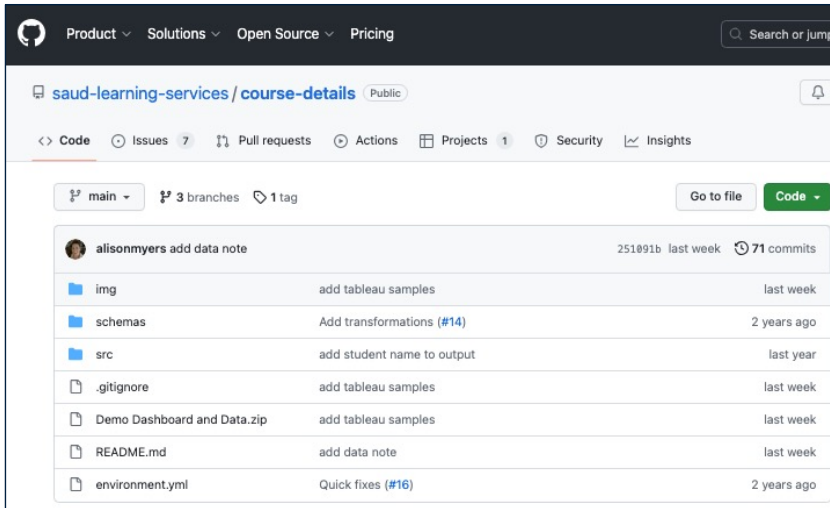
Product ∨ Solutions ∨ Open Source ∨ Pricing

Search or jum

saud-learning-services / course-details Public

<> Code Issues 7 Pull requests Actions Projects 1 Security Insights

main ▾ 3 branches 1 tag

Go to file Code ▾

alisonmyers add data note 251091b last week 71 commits

| | | |
|---|---|---|
| img | add tableau samples | last week |
| schemas | Add transformations (#14) | 2 years ago |
| src | add student name to output | last year |
| .gitignore | add tableau samples | last week |
| Demo Dashboard and Data.zip | add tableau samples | last week |
| README.md | add data note | last week |
| environment.yml | Quick fixes (#16) | 2 years ago |